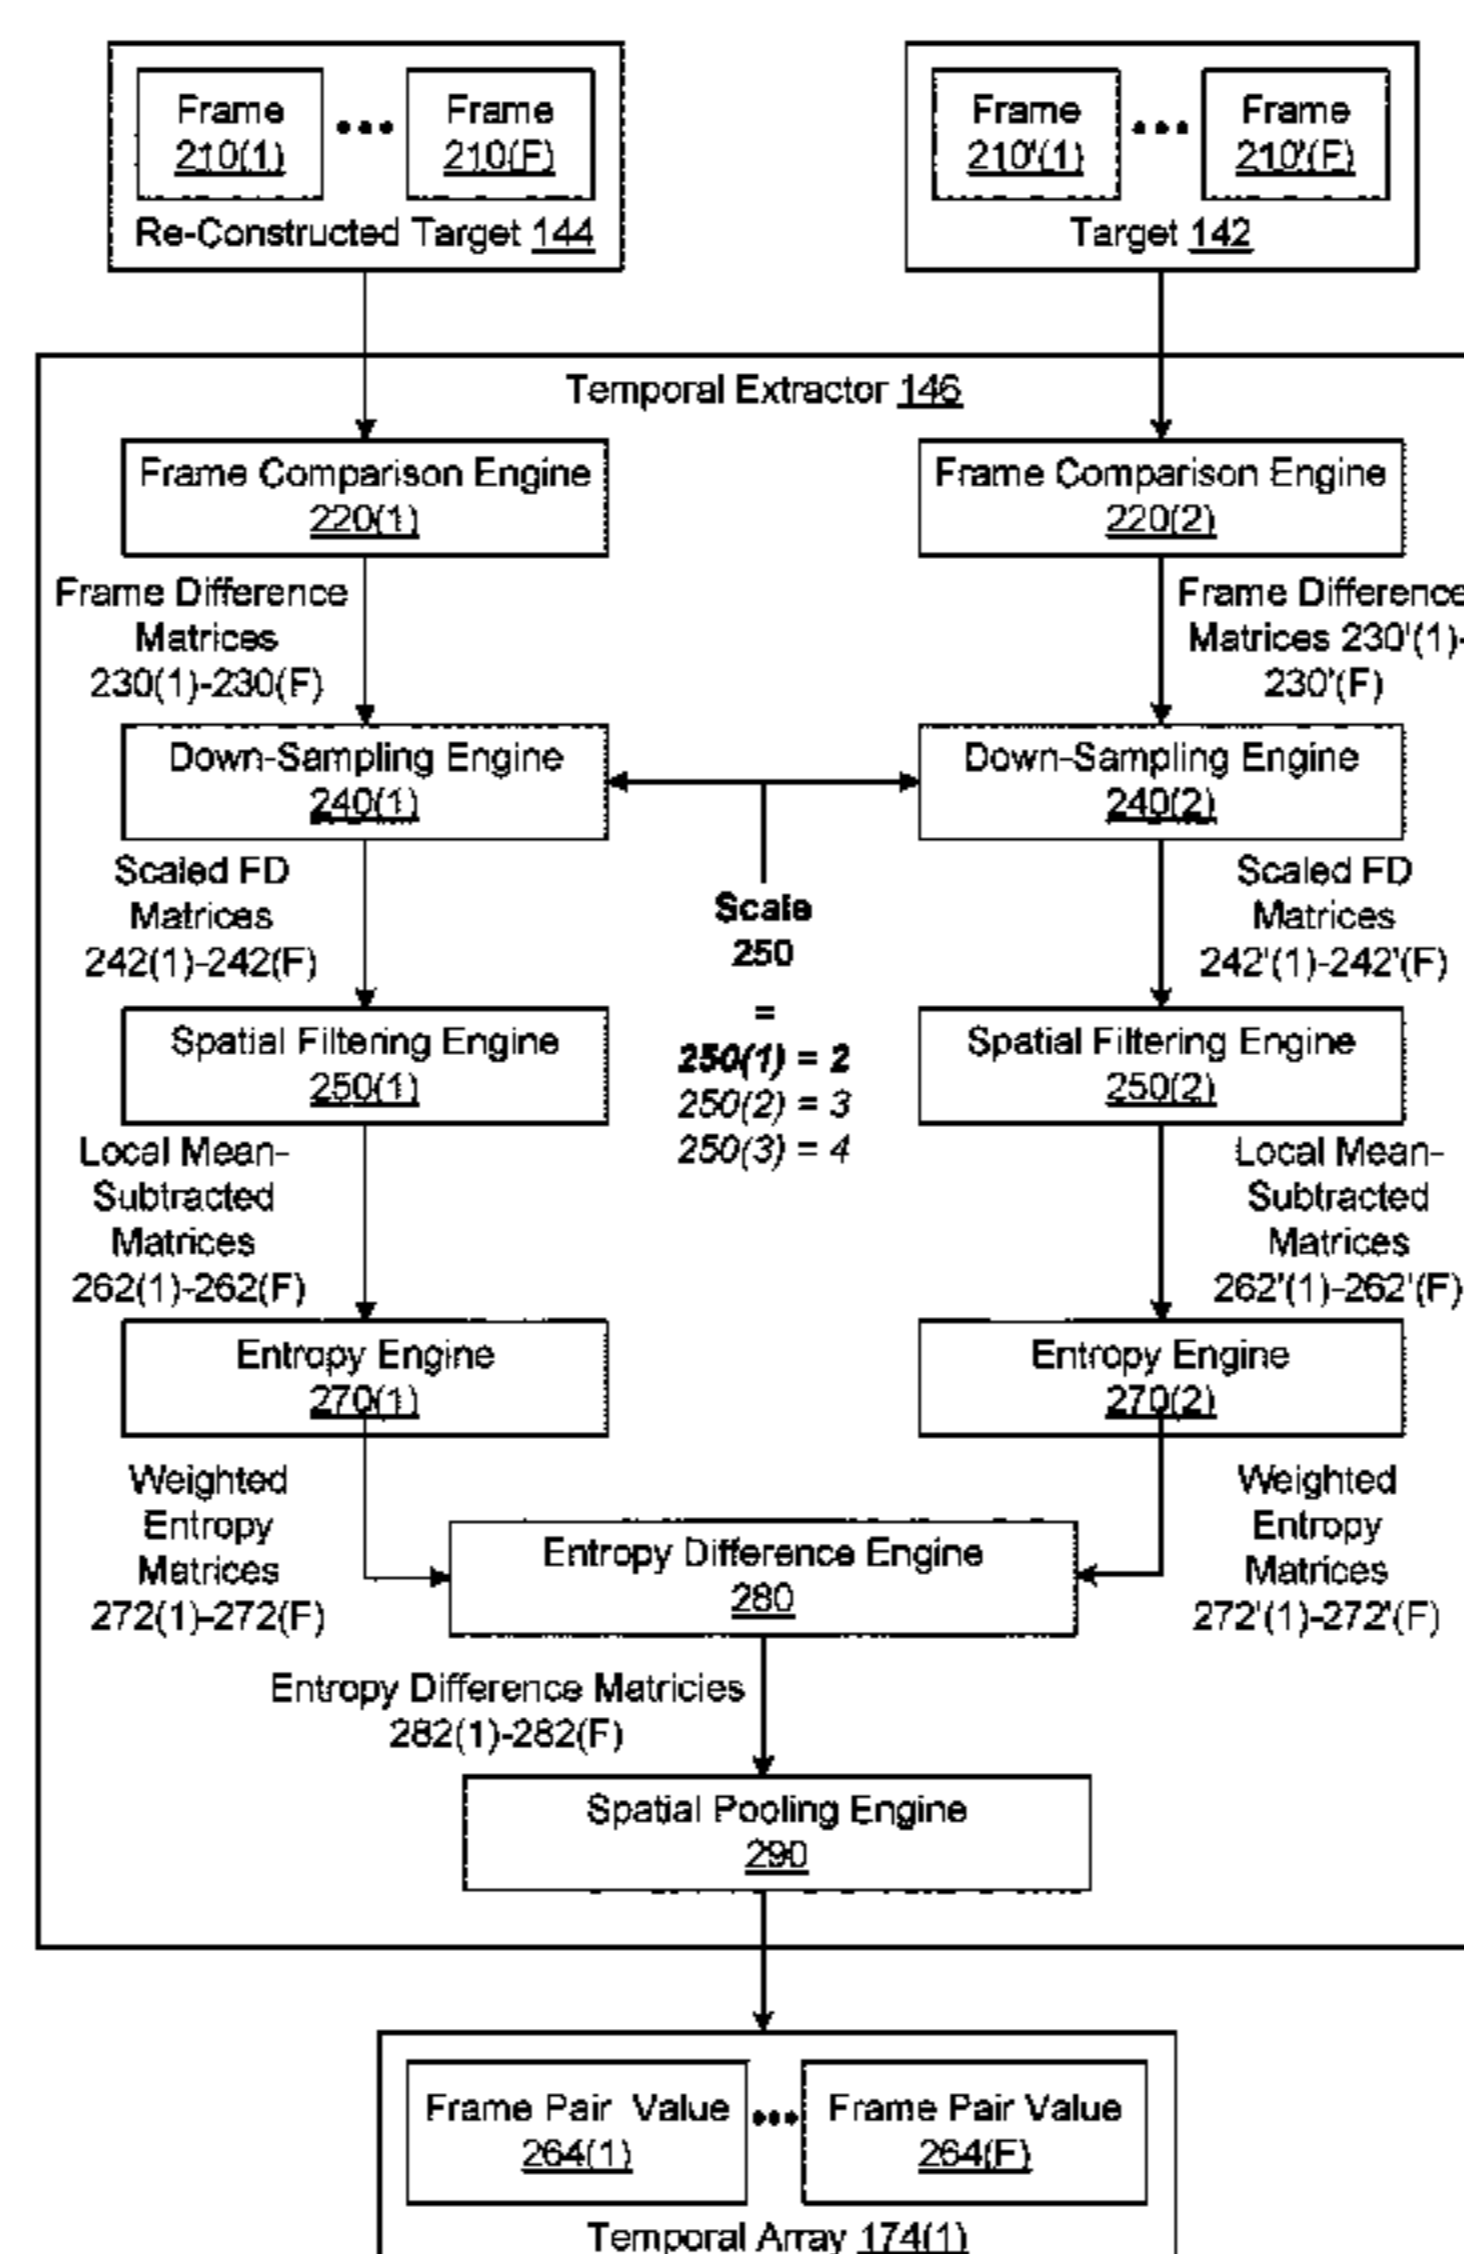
Frame 210(1) ••• Frame 210(F)

Re-Constructed Target 144

Frame 210'(1) ••• Frame 210'(F)

Target 142

Temporal Extractor 146

Frame Comparison Engine 220(1)

Frame Comparison Engine 220(2)

Frame Difference Matrices 230(1)-230(F)

Frame Difference Matrices 230'(1)-230'(F)

Down-Sampling Engine 240(1)

Down-Sampling Engine 240(2)

Scaled FD Matrices 242(1)-242(F)

Scale 250 = 250(1) = 2 250(2) = 3 250(3) = 4

Scaled FD Matrices 242'(1)-242'(F)

Spatial Filtering Engine 250(1)

Spatial Filtering Engine 250(2)

Local Mean-Subtracted Matrices 262(1)-262(F)

Local Mean-Subtracted Matrices 262'(1)-262'(F)

Entropy Engine 270(1)

Entropy Engine 270(2)

Weighted Entropy Matrices 272(1)-272(F)

Entropy Difference Engine 280

Weighted Entropy Matrices 272'(1)-272'(F)

Entropy Difference Matricies 282(1)-282(F)

Spatial Pooling Engine 290

Frame Pair Value 264(1) ••• Frame Pair Value 264(F)

Temporal Array 174(1)